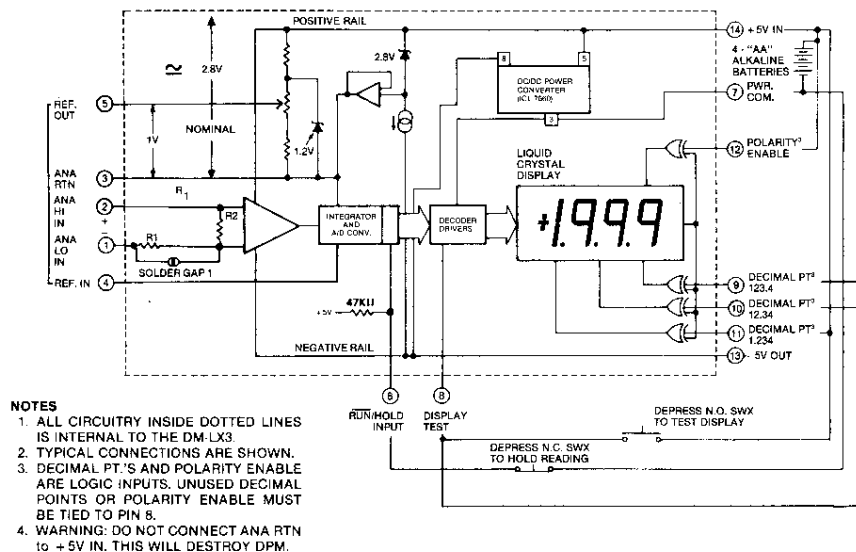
POSITIVE RAIL

2.8V

$\simeq$

2.8V

NOMINAL

1V

1.2V

REF. OUT ⑤

ANA RTN ③

$R_1$

ANA HI IN + ②

R2

ANA LO IN − ①

R1

SOLDER GAP 1

REF. IN ④

8

5

DC/DC POWER CONVERTER (ICL 7660)

3

INTEGRATOR AND A/D CONV.

DECODER DRIVERS

LIQUID CRYSTAL DISPLAY

+1.999

+5V

47KΩ

NEGATIVE RAIL

⑭ +5V IN

4 - "AA" ALKALINE BATTERIES

⑦ PWR. COM.

⑫ POLARITY³ ENABLE

⑨ DECIMAL PT³ 123.4

⑩ DECIMAL PT³ 12.34

⑪ DECIMAL PT³ 1.234

⑬ -5V OUT

⑥ $\overline{RUN}$/HOLD INPUT

⑧ DISPLAY TEST

DEPRESS N.O. SWX TO TEST DISPLAY

DEPRESS N.C. SWX TO HOLD READING

NOTES
1. ALL CIRCUITRY INSIDE DOTTED LINES IS INTERNAL TO THE DM-LX3.
2. TYPICAL CONNECTIONS ARE SHOWN.
3. DECIMAL PT.'S AND POLARITY ENABLE ARE LOGIC INPUTS. UNUSED DECIMAL POINTS OR POLARITY ENABLE MUST BE TIED TO PIN 8.
4. WARNING: DO NOT CONNECT ANA RTN to +5V IN. THIS WILL DESTROY DPM.